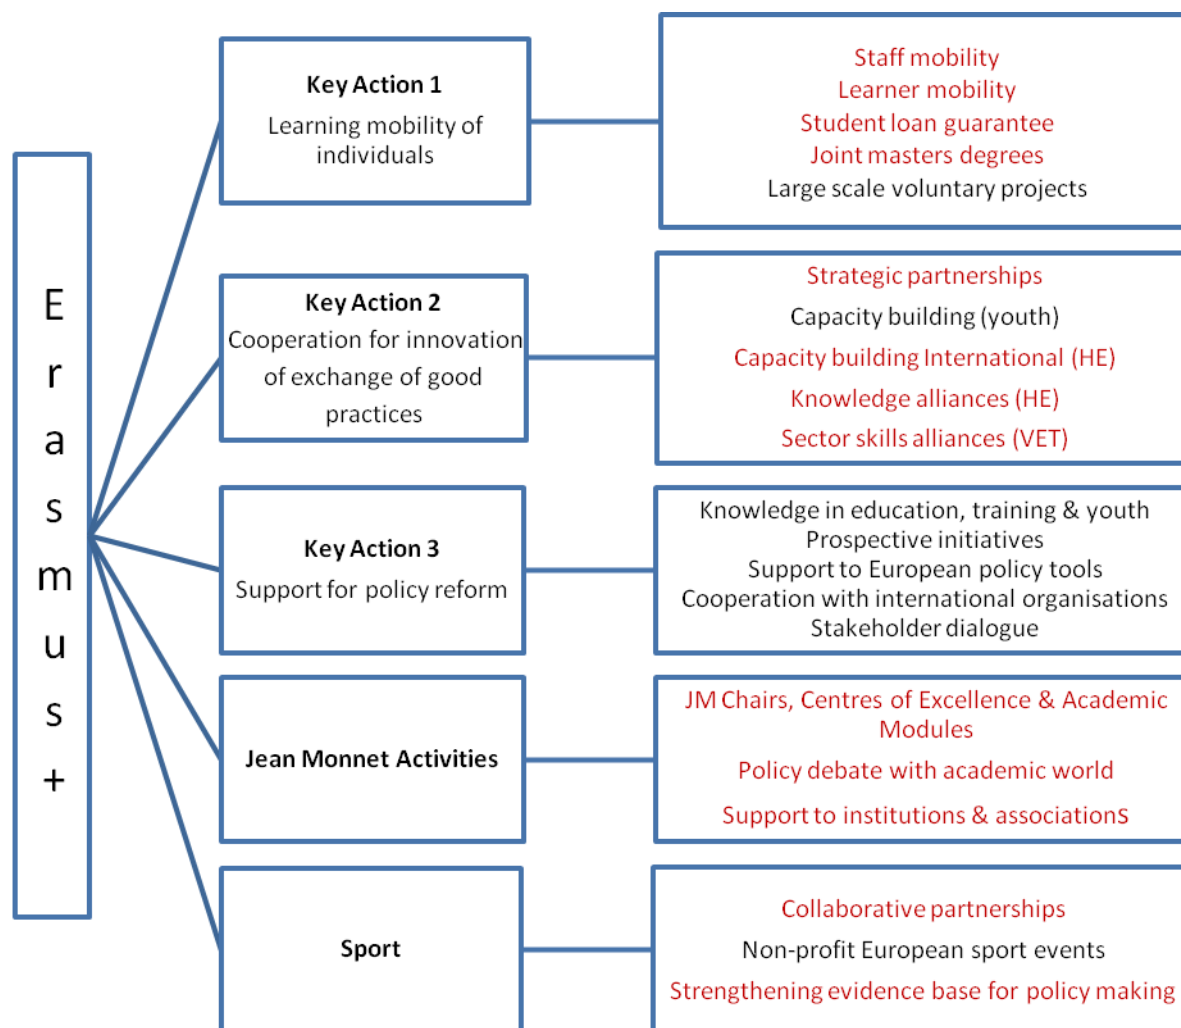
Erasmus+

Key Action 1
Learning mobility of individuals

Staff mobility
Learner mobility
Student loan guarantee
Joint masters degrees
Large scale voluntary projects

Key Action 2
Cooperation for innovation of exchange of good practices

Strategic partnerships
Capacity building (youth)
Capacity building International (HE)
Knowledge alliances (HE)
Sector skills alliances (VET)

Key Action 3
Support for policy reform

Knowledge in education, training & youth
Prospective initiatives
Support to European policy tools
Cooperation with international organisations
Stakeholder dialogue

Jean Monnet Activities

JM Chairs, Centres of Excellence & Academic Modules
Policy debate with academic world
Support to institutions & associations

Sport

Collaborative partnerships
Non-profit European sport events
Strengthening evidence base for policy making